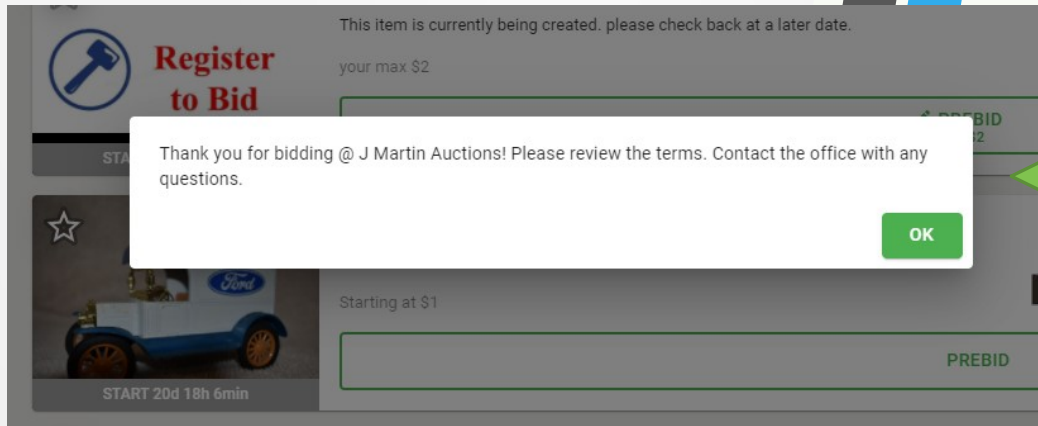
Register to Bid

This item is currently being created. please check back at a later date.

your max $2

PREBID
$2

STA

Thank you for bidding @ J Martin Auctions! Please review the terms. Contact the office with any questions.

OK

Ford

Starting at $1

PREBID

START 20d 18h 6min